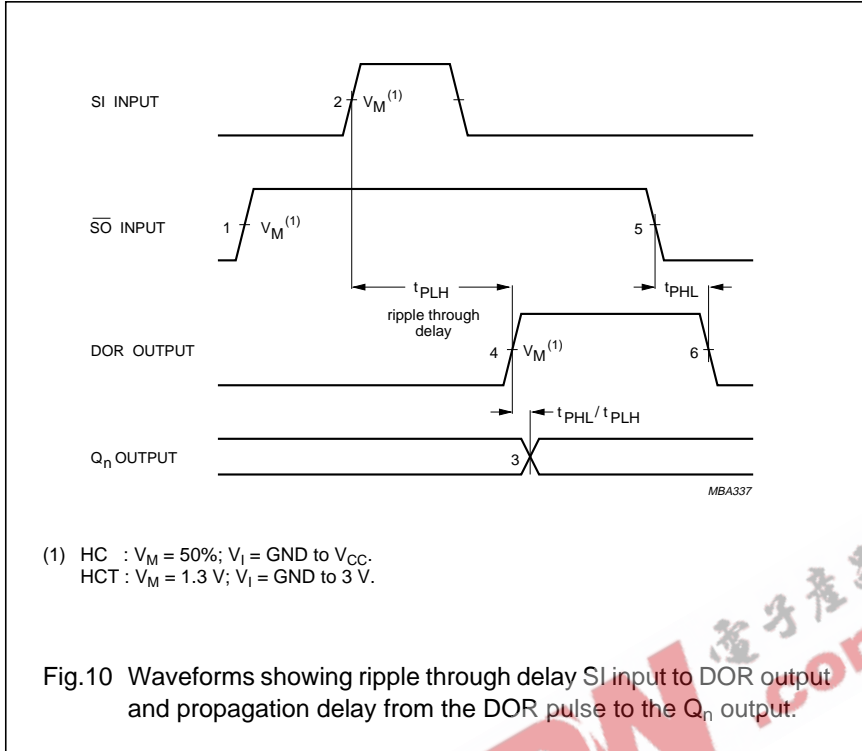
SI INPUT

2 $V_M^{(1)}$

$\overline{SO}$ INPUT

1 $V_M^{(1)}$

5

$t_{PLH}$

ripple through delay

$t_{PHL}$

DOR OUTPUT

4 $V_M^{(1)}$

6

$t_{PHL} / t_{PLH}$

$Q_n$ OUTPUT

3

MBA337

(1) HC : $V_M$ = 50%; $V_I$ = GND to $V_{CC}$.
HCT : $V_M$ = 1.3 V; $V_I$ = GND to 3 V.

电子产品

.com

Fig.10 Waveforms showing ripple through delay SI input to DOR output and propagation delay from the DOR pulse to the $Q_n$ output.